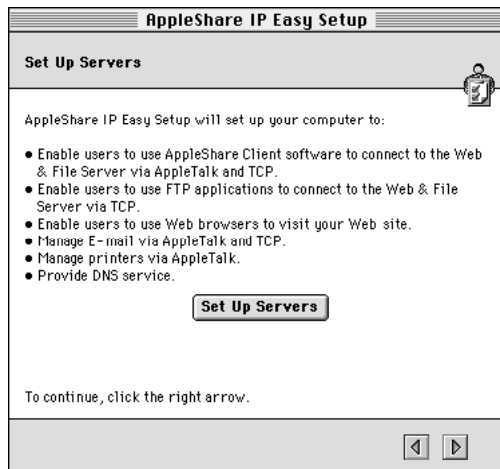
AppleShare IP Easy Setup

Set Up Servers

AppleShare IP Easy Setup will set up your computer to:

• Enable users to use AppleShare Client software to connect to the Web & File Server via AppleTalk and TCP.
• Enable users to use FTP applications to connect to the Web & File Server via TCP.
• Enable users to use Web browsers to visit your Web site.
• Manage E-mail via AppleTalk and TCP.
• Manage printers via AppleTalk.
• Provide DNS service.

Set Up Servers

To continue, click the right arrow.